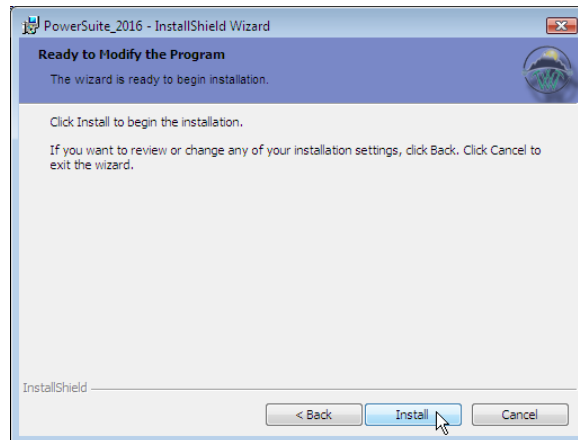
PowerSuite_2016 - InstallShield Wizard

Ready to Modify the Program

The wizard is ready to begin installation.

Click Install to begin the installation.

If you want to review or change any of your installation settings, click Back. Click Cancel to exit the wizard.

InstallShield

< Back

Install

Cancel